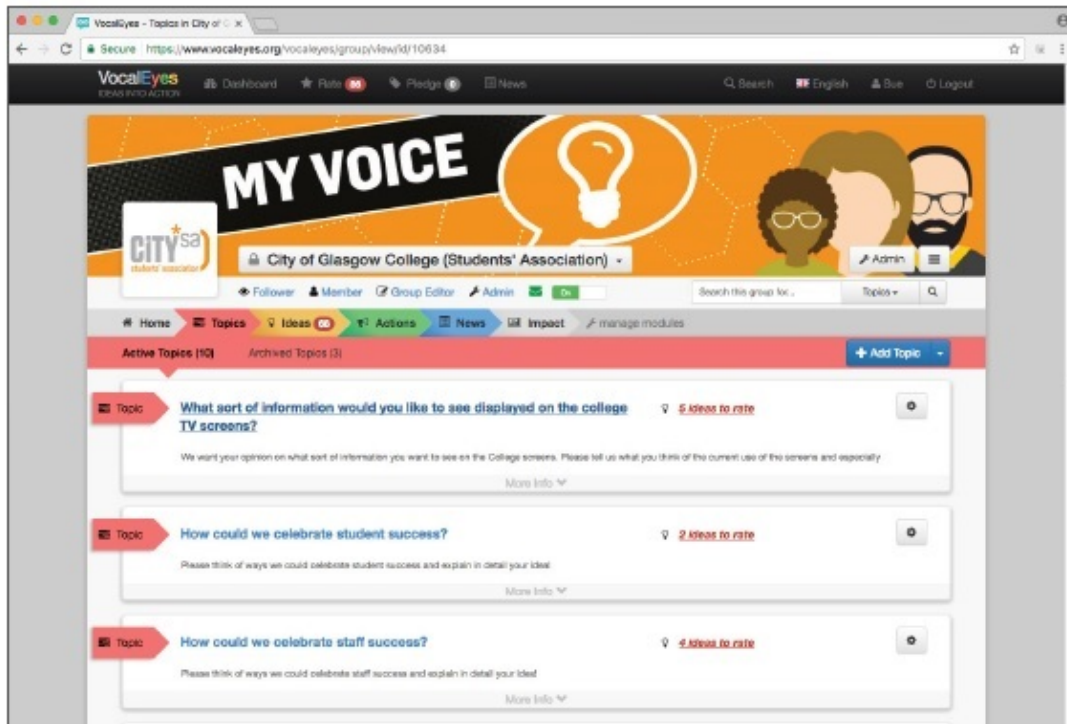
VocalEyes - Topics in City of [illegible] ×

Secure https://www.vocaleyes.org/vocaleyes/group/view/id/10634

VocalEyes
IDEAS INTO ACTION

Dashboard Rate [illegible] Pledge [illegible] News

Search English Sue Logout

MY VOICE

CITY sa
students' association

City of Glasgow College (Students' Association)

Admin

Follower Member Group Editor Admin On

Search this group for... Topics

Home Topics Ideas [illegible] Actions News Impact manage modules

Active Topics (10) Archived Topics (3)

+ Add Topic

Topic

What sort of information would you like to see displayed on the college TV screens?

5 ideas to rate

We want your opinion on what sort of information you want to see on the College screens. Please tell us what you think of the current use of the screens and especially

More Info

Topic

How could we celebrate student success?

2 ideas to rate

Please think of ways we could celebrate student success and explain in detail your idea!

More Info

Topic

How could we celebrate staff success?

4 ideas to rate

Please think of ways we could celebrate staff success and explain in detail your idea!

More Info